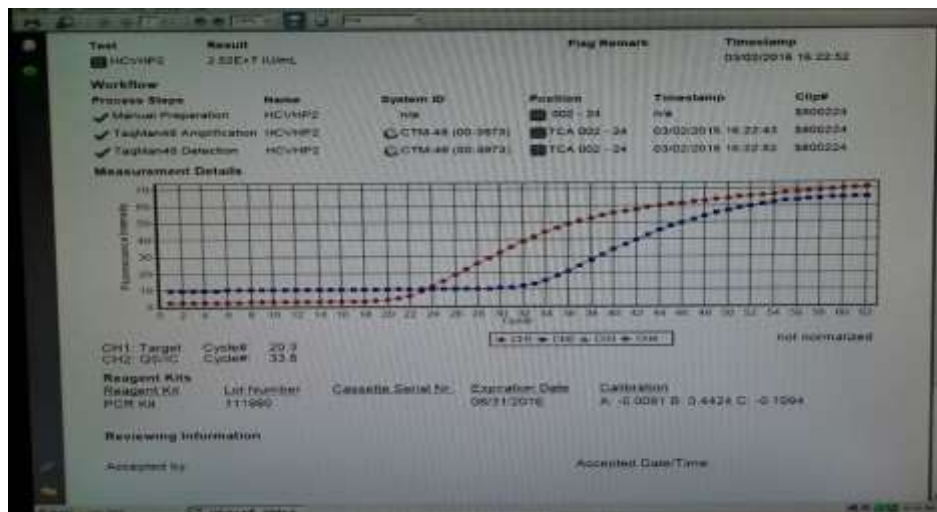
Test
HCVHP2

Result
2.53E+7 IU/mL

Flag Remark

Timestamp
03/02/2016 16:22:52

Workflow

| Process Steps | Name | System ID | Position | Timestamp | Clip# |
|---|---|---|---|---|---|
| Manual Preparation | HCVHP2 | n/a | 002 - 24 | n/a | 3800224 |
| TaqMan48 Amplification | HCVHP2 | CTM-48 (00-3973) | TCA 002 - 24 | 03/02/2016 16:22:43 | 3800224 |
| TaqMan48 Detection | HCVHP2 | CTM-48 (00-3973) | TCA 002 - 24 | 03/02/2016 16:22:52 | 3800224 |

Measurement Details

70
60
50
40
30
20
10
0

Fluorescence

0 2 4 6 8 10 12 14 16 18 20 22 24 26 28 30 32 34 36 38 40 42 44 46 48 50 52 54 56 58 60 62

Cycle

CH1 CH2 CH3 CH4

not normalized

CH1: Target Cycle# 29.3
CH2: QS/IC Cycle# 33.8

Reagent Kits
Reagent Kit Lot Number Cassette Serial Nr. Expiration Date Calibration
PCR Kit 111990 08/31/2016 A: -0.0081 B: 0.4424 C: -0.1094

Reviewing Information

Accepted by

Accepted Date/Time